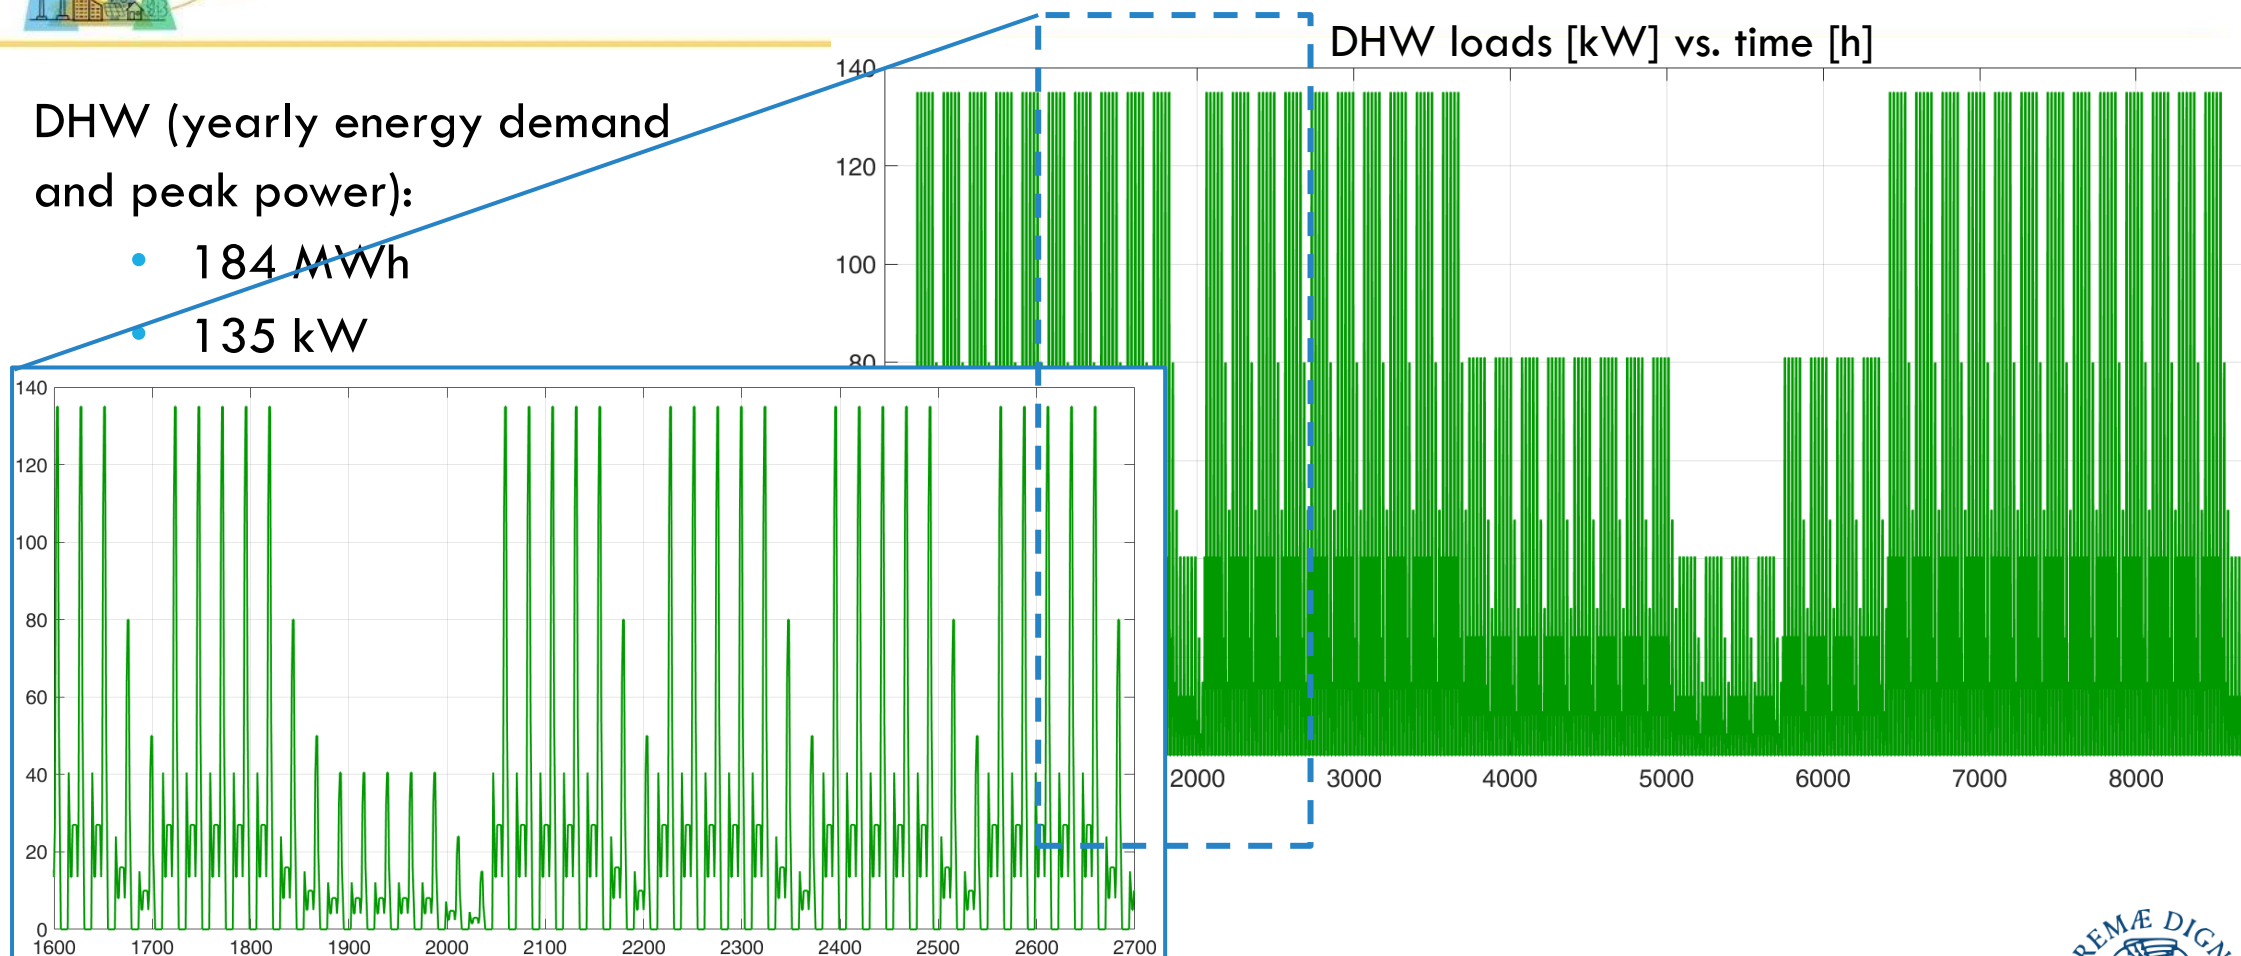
DHW (yearly energy demand and peak power):

- 184 MWh
- 135 kW

DHW loads [kW] vs. time [h]

140
120
100
80
2000
3000
4000
5000
6000
7000
8000

140
120
100
80
60
40
20
0
1600
1700
1800
1900
2000
2100
2200
2300
2400
2500
2600
2700

REMÆ DIGN